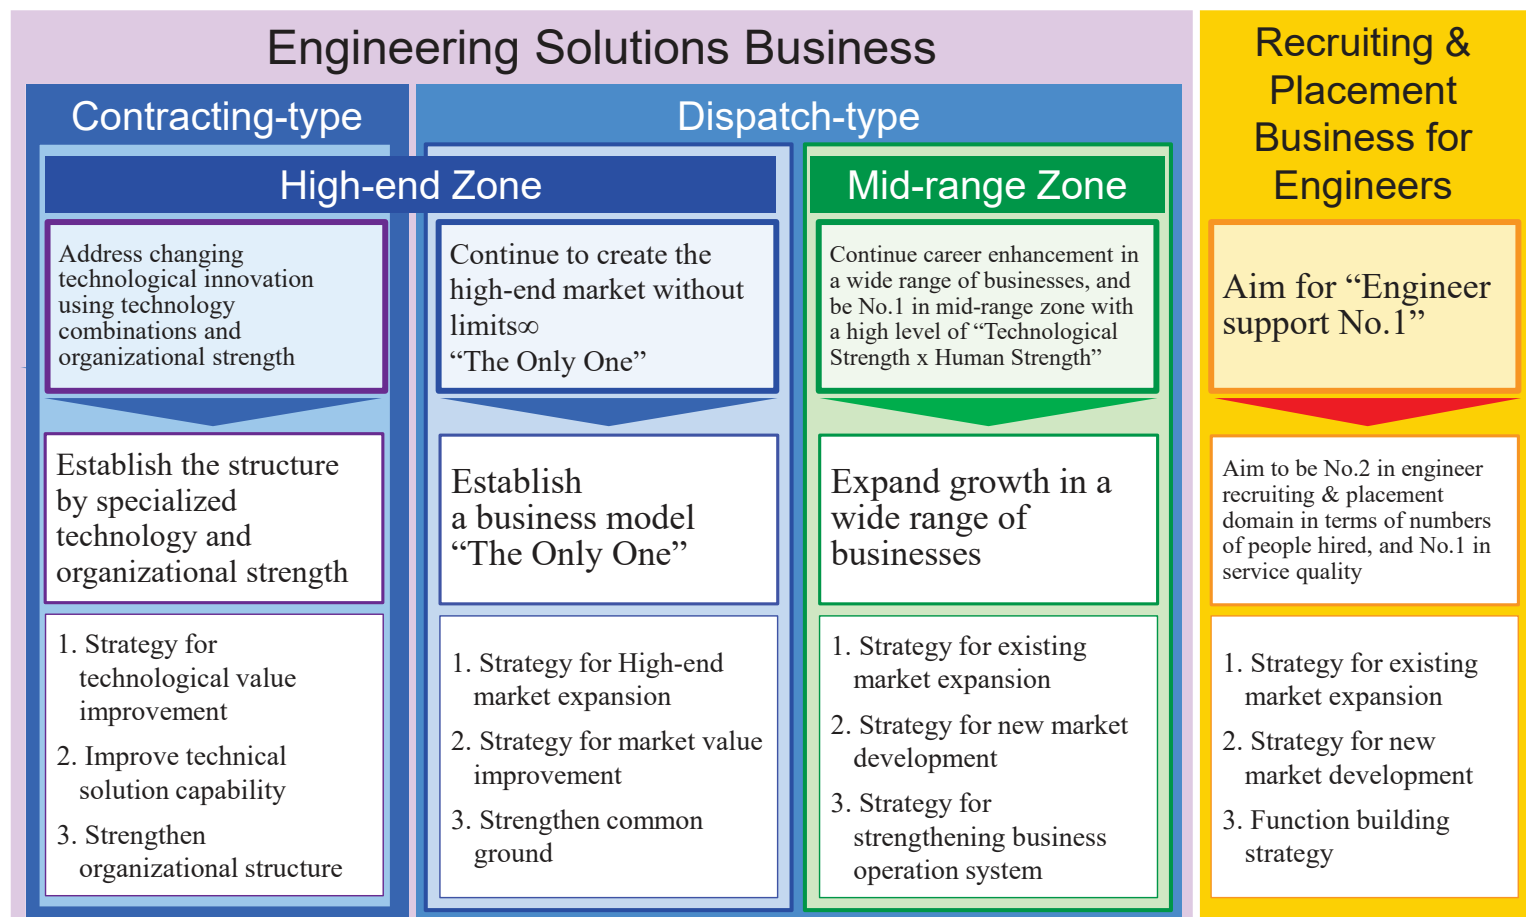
Engineering Solutions Business

Contracting-type

Dispatch-type

High-end Zone

Mid-range Zone

Recruiting & Placement Business for Engineers

Address changing technological innovation using technology combinations and organizational strength

Continue to create the high-end market without limits∞ “The Only One”

Continue career enhancement in a wide range of businesses, and be No.1 in mid-range zone with a high level of “Technological Strength x Human Strength”

Aim for “Engineer support No.1”

Establish the structure by specialized technology and organizational strength

Establish a business model “The Only One”

Expand growth in a wide range of businesses

Aim to be No.2 in engineer recruiting & placement domain in terms of numbers of people hired, and No.1 in service quality

1. Strategy for technological value improvement
2. Improve technical solution capability
3. Strengthen organizational structure

1. Strategy for High-end market expansion
2. Strategy for market value improvement
3. Strengthen common ground

1. Strategy for existing market expansion
2. Strategy for new market development
3. Strategy for strengthening business operation system

1. Strategy for existing market expansion
2. Strategy for new market development
3. Function building strategy